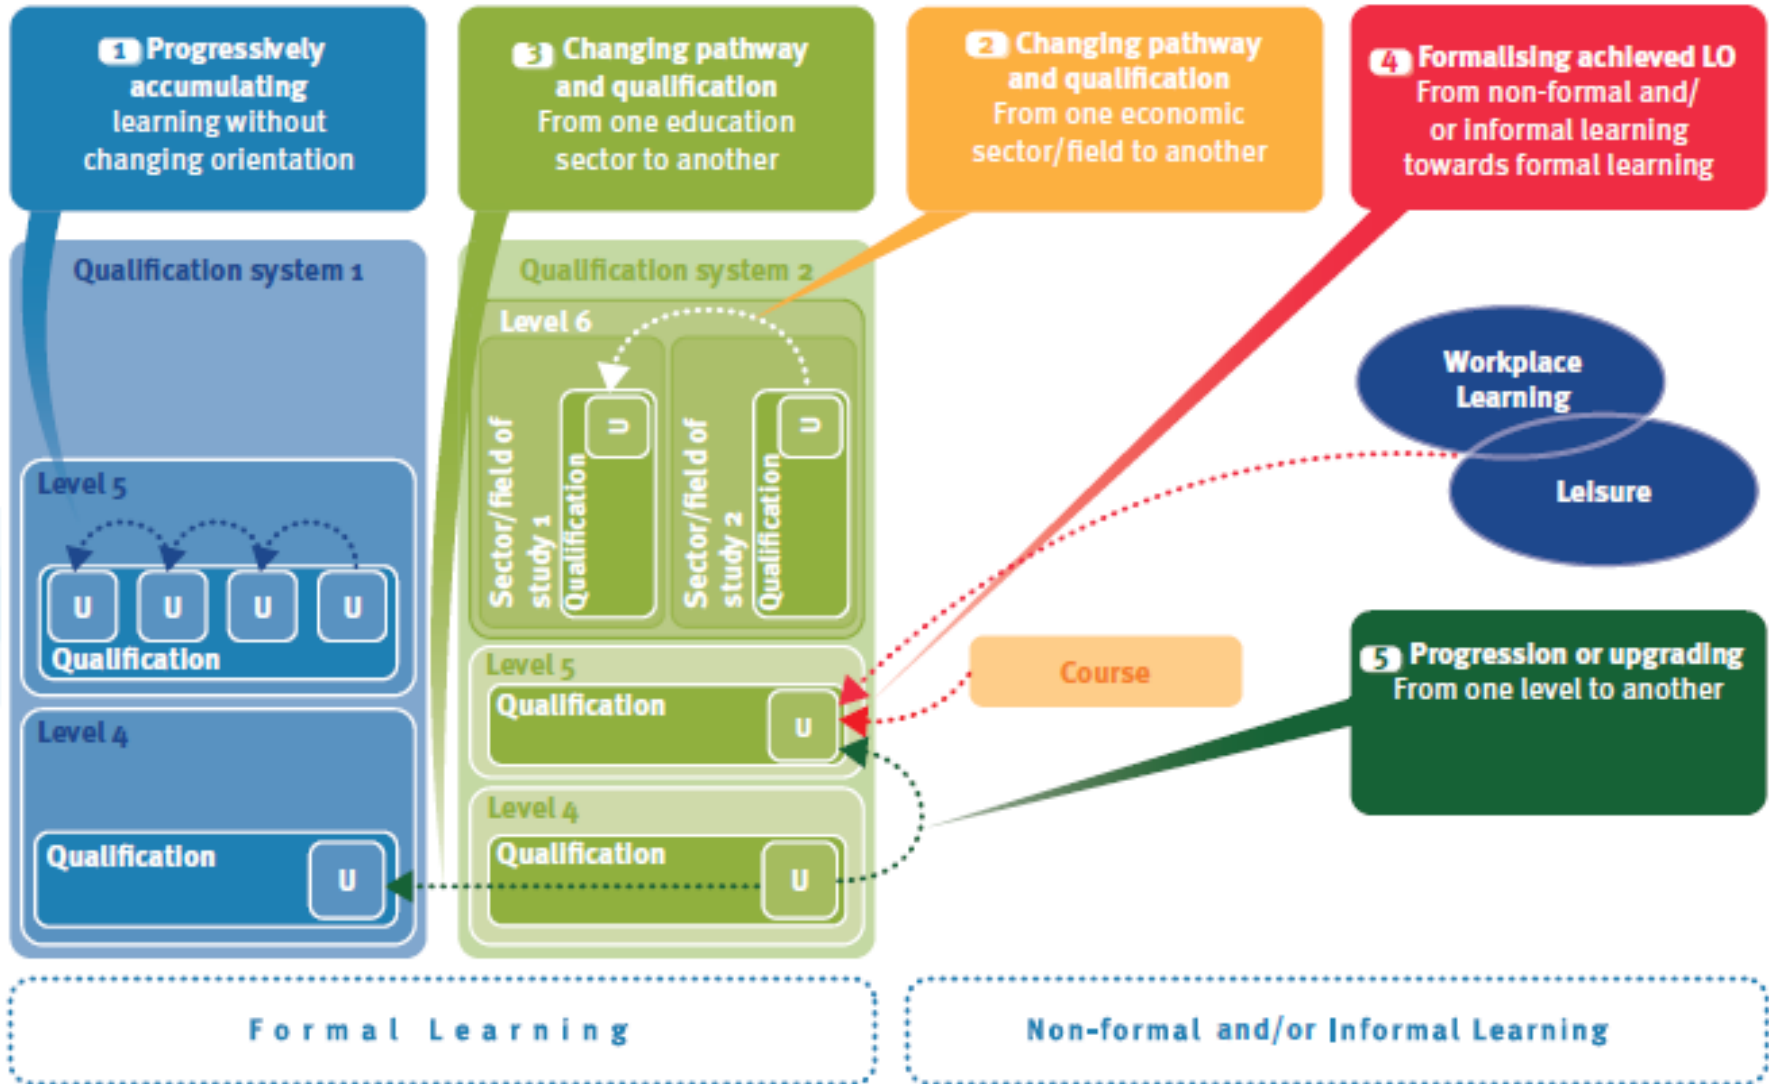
1 Progressively accumulating learning without changing orientation

3 Changing pathway and qualification From one education sector to another

2 Changing pathway and qualification From one economic sector/field to another

4 Formalising achieved LO From non-formal and/ or informal learning towards formal learning

Qualification system 1

Qualification system 2

Level 6

U

Sector/field of study 1

Qualification

U

Sector/field of study 2

Qualification

Workplace Learning

Leisure

Level 5

U U U U

Qualification

Level 5

Qualification

U

Course

5 Progression or upgrading From one level to another

Level 4

Qualification

U

Level 4

Qualification

U

Formal Learning

Non-formal and/or Informal Learning